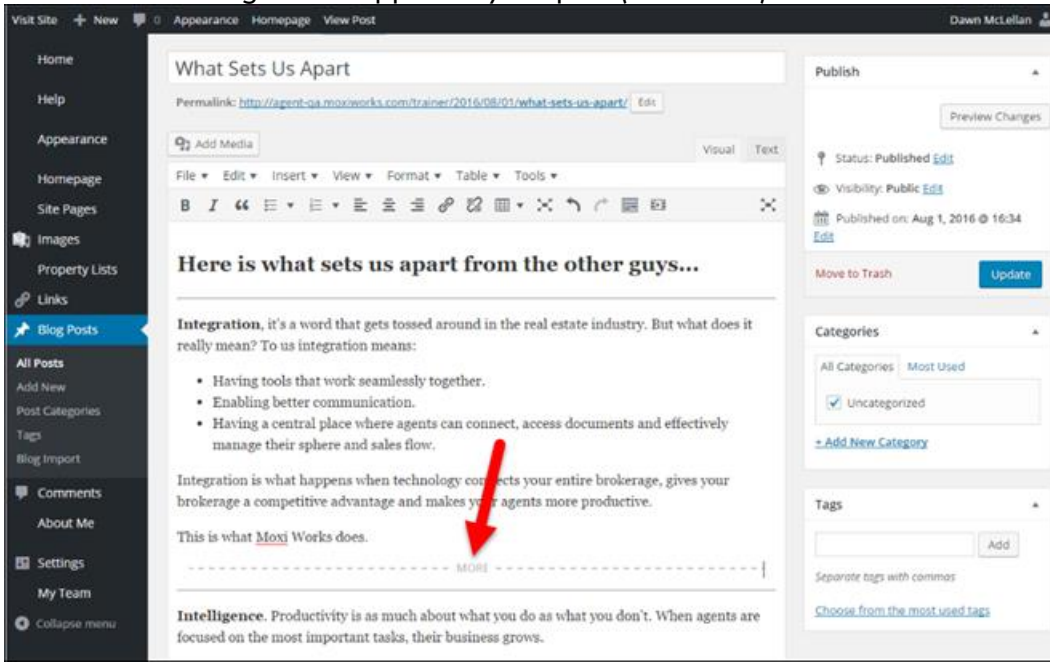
Visit Site + New 0 Appearance Homepage View Post Dawn McLellan

Home
Help
Appearance
Homepage
Site Pages
Images
Property Lists
Links
Blog Posts
All Posts
Add New
Post Categories
Tags
Blog Import
Comments
About Me
Settings
My Team
Collapse menu

What Sets Us Apart

Permalink: http://agent-qa.moxiworks.com/trainer/2016/08/01/what-sets-us-apart/ Edit

Add Media

Visual Text

File ▾ Edit ▾ Insert ▾ View ▾ Format ▾ Table ▾ Tools ▾

B I

Here is what sets us apart from the other guys...

Integration, it's a word that gets tossed around in the real estate industry. But what does it really mean? To us integration means:

- Having tools that work seamlessly together.
- Enabling better communication.
- Having a central place where agents can connect, access documents and effectively manage their sphere and sales flow.

Integration is what happens when technology co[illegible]cts your entire brokerage, gives your brokerage a competitive advantage and makes y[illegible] agents more productive.

This is what Moxi Works does.

MORE

Intelligence. Productivity is as much about what you do as what you don't. When agents are focused on the most important tasks, their business grows.

Publish

Preview Changes

Status: Published Edit

Visibility: Public Edit

Published on: Aug 1, 2016 @ 16:34 Edit

Move to Trash

Update

Categories

All Categories Most Used

Uncategorized

+ Add New Category

Tags

Add

Separate tags with commas

Choose from the most used tags